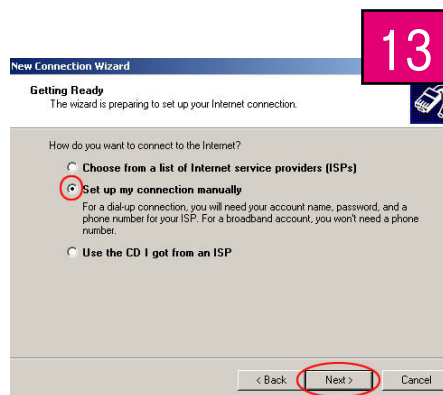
13

New Connection Wizard

Getting Ready
The wizard is preparing to set up your Internet connection.

How do you want to connect to the Internet?

Choose from a list of Internet service providers (ISPs)

Set up my connection manually

For a dial-up connection, you will need your account name, password, and a phone number for your ISP. For a broadband account, you won't need a phone number.

Use the CD I got from an ISP

< Back

Next >

Cancel